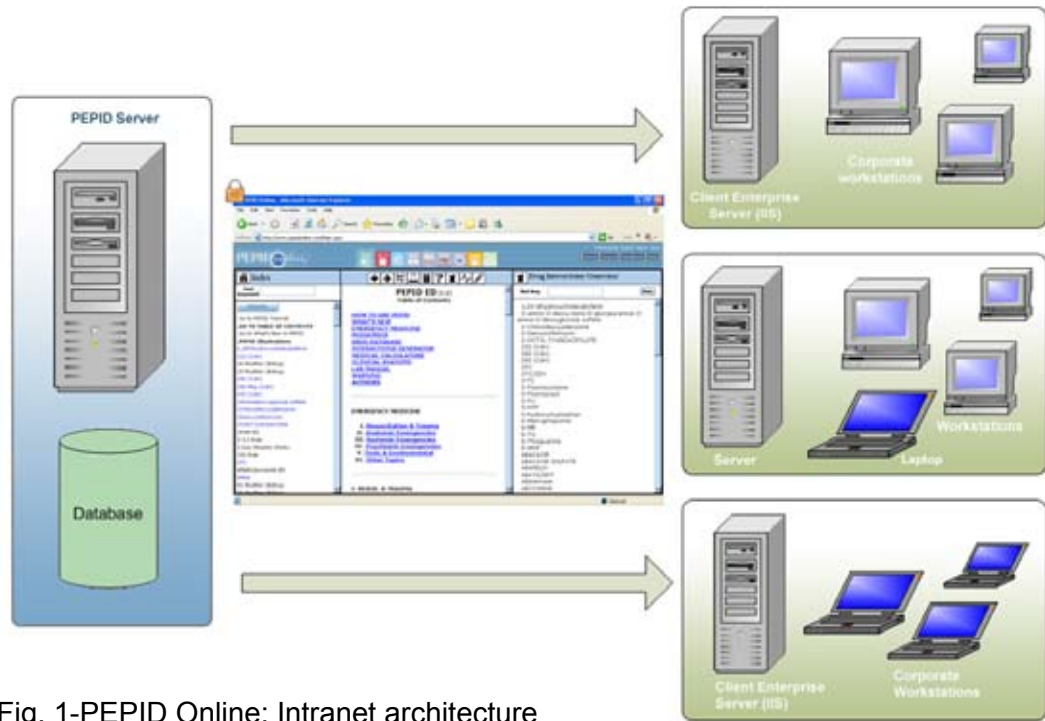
PEPID Server

Database

PEPID ED
Table of Contents

Index

Drug Interactions Overview

EMERGENCY MEDICINE

Client Enterprise Server (IIS)

Corporate workstations

Server

Laptop

Workstations

Client Enterprise Server (IIS)

Corporate Workstations

Fig. 1-PEPID Online: Intranet architecture